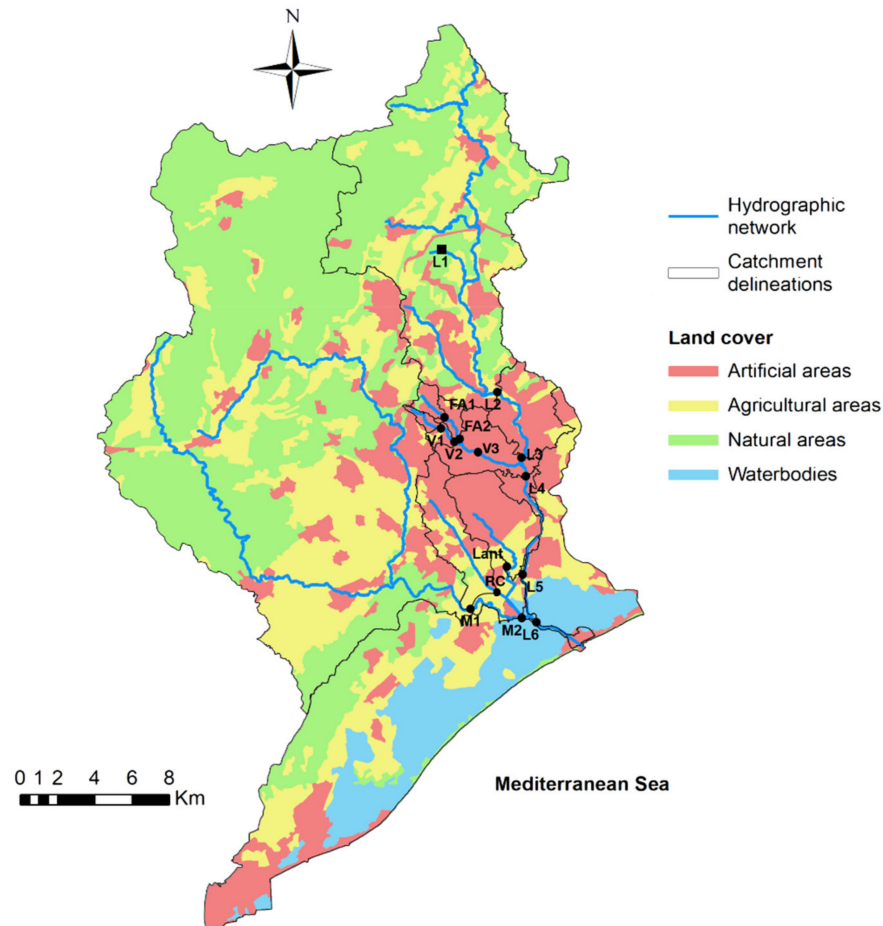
N

L1

FA1
L2
FA2
V1
V2
V3
L3
L4
Lant
L5
RC
M1
M2
L6

Hydrographic network

Catchment delineations

Land cover

Artificial areas

Agricultural areas

Natural areas

Waterbodies

0 1 2 4 6 8 Km

Mediterranean Sea